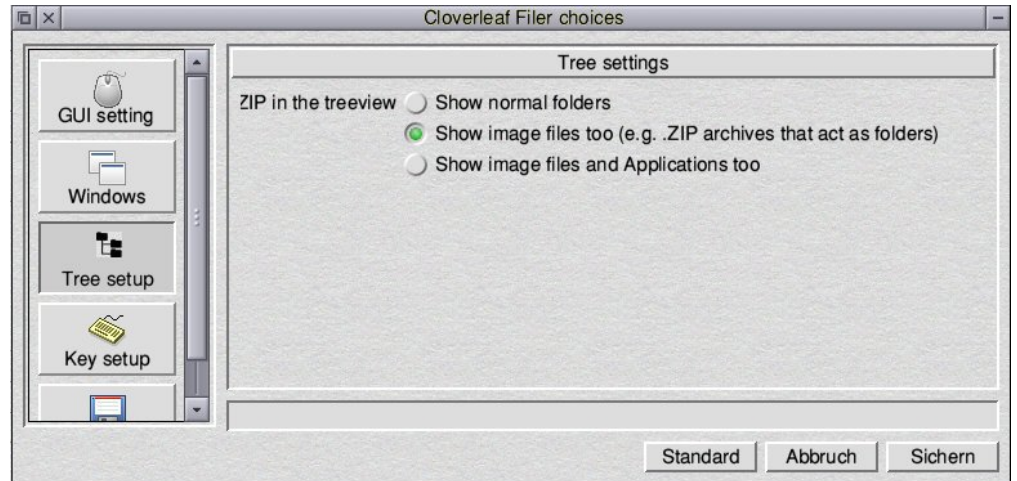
Cloverleaf Filer choices

GUI setting

Windows

Tree setup

Key setup

Tree settings

ZIP in the treeview Show normal folders

Show image files too (e.g. .ZIP archives that act as folders)

Show image files and Applications too

Standard Abbruch Sichern